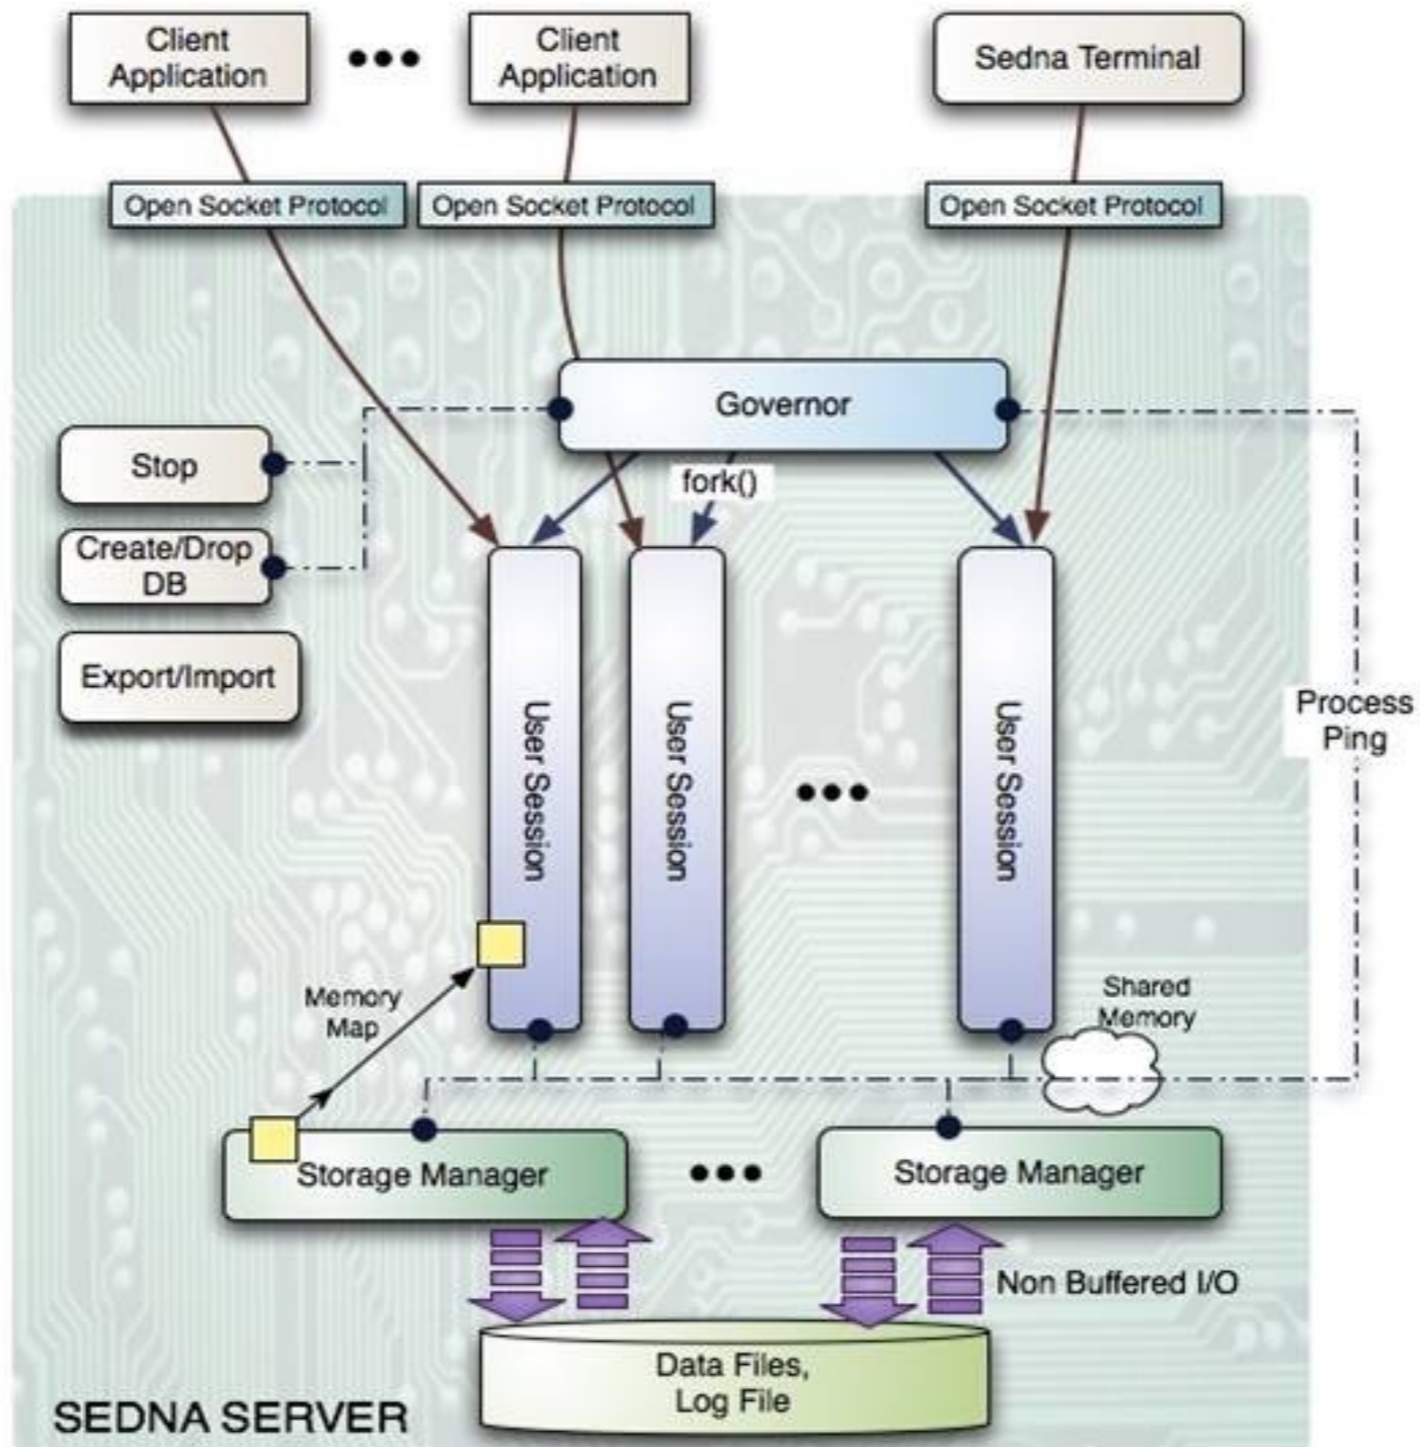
Client Application

•••

Client Application

Sedna Terminal

Open Socket Protocol

Open Socket Protocol

Open Socket Protocol

Governor

Stop

Create/Drop DB

Export/Import

fork()

User Session

User Session

•••

User Session

Process Ping

Memory Map

Shared Memory

Storage Manager

•••

Storage Manager

Non Buffered I/O

Data Files, Log File

SEDNA SERVER